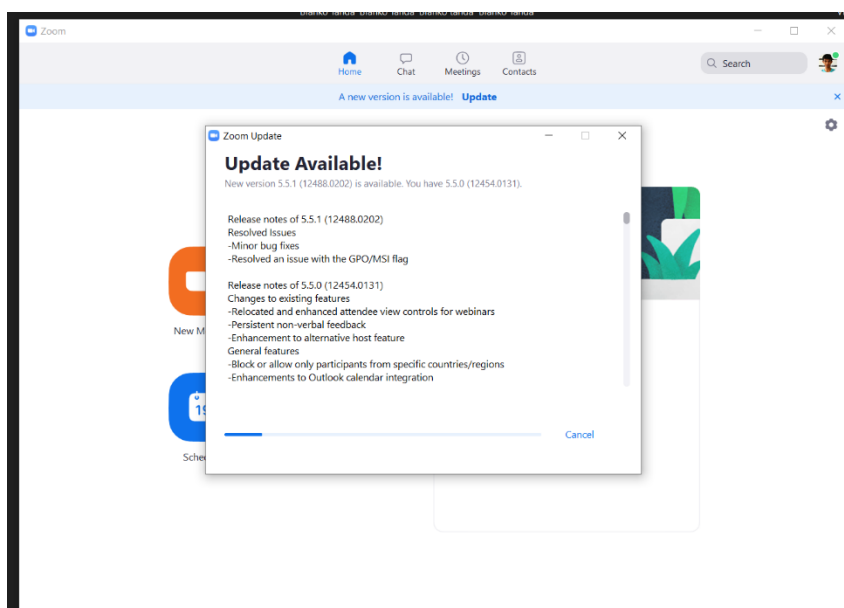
blanko landa blanko landa blanko landa blanko landa

Zoom

Home Chat Meetings Contacts

Search

A new version is available! Update

Zoom Update

Update Available!

New version 5.5.1 (12488.0202) is available. You have 5.5.0 (12454.0131).

Release notes of 5.5.1 (12488.0202)
Resolved Issues
-Minor bug fixes
-Resolved an issue with the GPO/MSI flag

Release notes of 5.5.0 (12454.0131)
Changes to existing features
-Relocated and enhanced attendee view controls for webinars
-Persistent non-verbal feedback
-Enhancement to alternative host feature
General features
-Block or allow only participants from specific countries/regions
-Enhancements to Outlook calendar integration

Cancel

New M

19

Sche